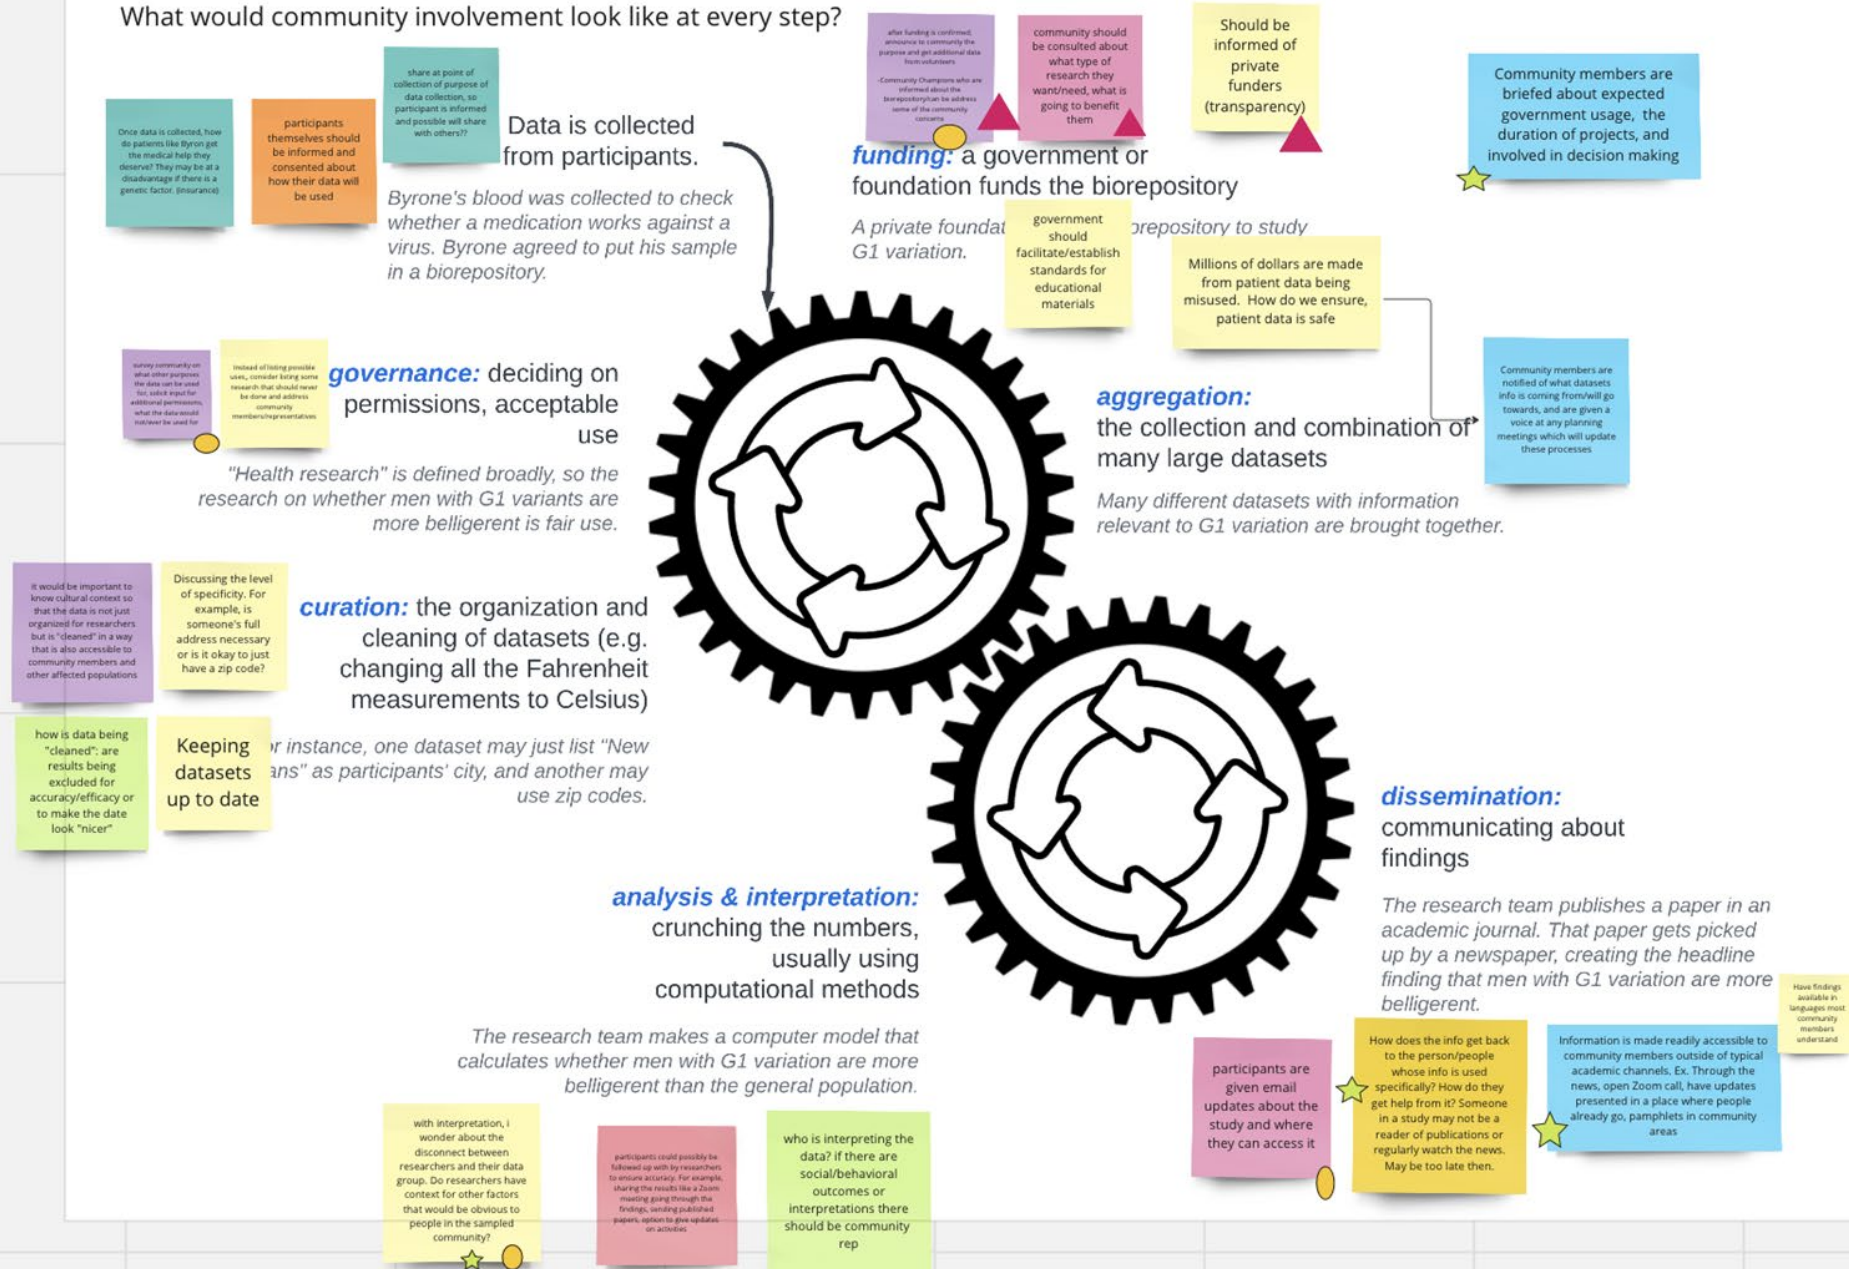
What would community involvement look like at every step?

Once data is collected, how do patients like Byron get the medical help they deserve? They may be at a disadvantage if there is a genetic factor. (insurance)

participants themselves should be informed and consented about how their data will be used

share at point of collection of purpose of data collection, so participant is informed and possible will share with others??

Data is collected from participants.

Byrone's blood was collected to check whether a medication works against a virus. Byrone agreed to put his sample in a biorepository.

after funding is confirmed, announce to community the purpose and get additional data from volunteers -Community Champions who are informed about the biorepository/can be address some of the community concerns

community should be consulted about what type of research they want/need, what is going to benefit them

Should be informed of private funders (transparency)

Community members are briefed about expected government usage, the duration of projects, and involved in decision making

funding: a government or foundation funds the biorepository

A private foundat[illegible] orepository to study G1 variation.

government should facilitate/establish standards for educational materials

Millions of dollars are made from patient data being misused. How do we ensure, patient data is safe

survey community on what other purposes the data can be used for, solicit input for additional permissions, what the data would not/ever be used for

Instead of listing possible uses, consider listing some research that should never be done and address community members/representatives

governance: deciding on permissions, acceptable use

"Health research" is defined broadly, so the research on whether men with G1 variants are more belligerent is fair use.

aggregation: the collection and combination of many large datasets

Many different datasets with information relevant to G1 variation are brought together.

Community members are notified of what datasets info is coming from/will go towards, and are given a voice at any planning meetings which will update these processes

It would be important to know cultural context so that the data is not just organized for researchers but is "cleaned" in a way that is also accessible to community members and other affected populations

Discussing the level of specificity. For example, is someone's full address necessary or is it okay to just have a zip code?

curation: the organization and cleaning of datasets (e.g. changing all the Fahrenheit measurements to Celsius)

how is data being "cleaned": are results being excluded for accuracy/efficacy or to make the date look "nicer"

Keeping datasets up to date

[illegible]r instance, one dataset may just list "New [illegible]ans" as participants' city, and another may use zip codes.

dissemination: communicating about findings

The research team publishes a paper in an academic journal. That paper gets picked up by a newspaper, creating the headline finding that men with G1 variation are more belligerent.

Have findings available in languages most community members understand

analysis & interpretation: crunching the numbers, usually using computational methods

The research team makes a computer model that calculates whether men with G1 variation are more belligerent than the general population.

participants are given email updates about the study and where they can access it

How does the info get back to the person/people whose info is used specifically? How do they get help from it? Someone in a study may not be a reader of publications or regularly watch the news. May be too late then.

Information is made readily accessible to community members outside of typical academic channels. Ex. Through the news, open Zoom call, have updates presented in a place where people already go, pamphlets in community areas

with interpretation, i wonder about the disconnect between researchers and their data group. Do researchers have context for other factors that would be obvious to people in the sampled community?

participants could possibly be followed up with by researchers to ensure accuracy. For example, sharing the results like a Zoom meeting going through the findings, sending published papers, option to give updates on activities

who is interpreting the data? if there are social/behavioral outcomes or interpretations there should be community rep